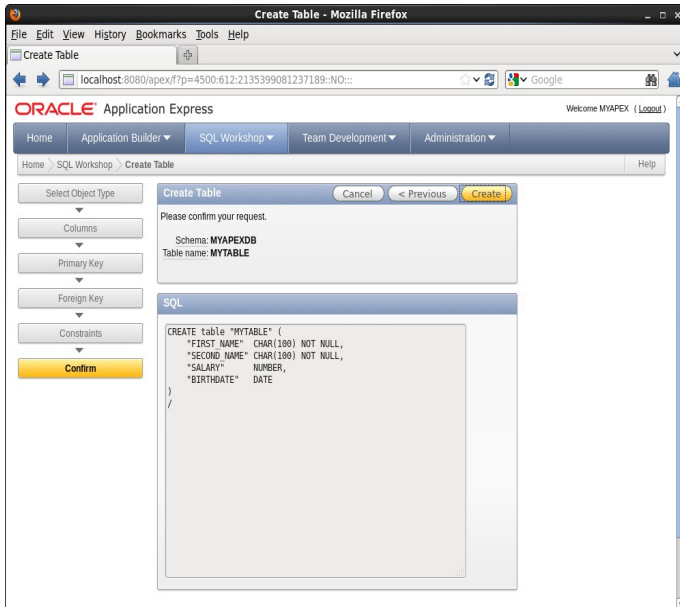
Create Table - Mozilla Firefox

File Edit View History Bookmarks Tools Help

Create Table

localhost:8080/apex/f?p=4500:612:2135399081237189::NO:::

Google

ORACLE Application Express

Welcome MYAPEX ( Logout )

Home Application Builder SQL Workshop Team Development Administration

Home SQL Workshop Create Table

Help

Select Object Type

Columns

Primary Key

Foreign Key

Constraints

Confirm

Create Table

Cancel < Previous Create

Please confirm your request.

Schema: MYAPEXDB
Table name: MYTABLE

SQL

CREATE table "MYTABLE" (
"FIRST_NAME" CHAR(100) NOT NULL,
"SECOND_NAME" CHAR(100) NOT NULL,
"SALARY" NUMBER,
"BIRTHDATE" DATE
)
/